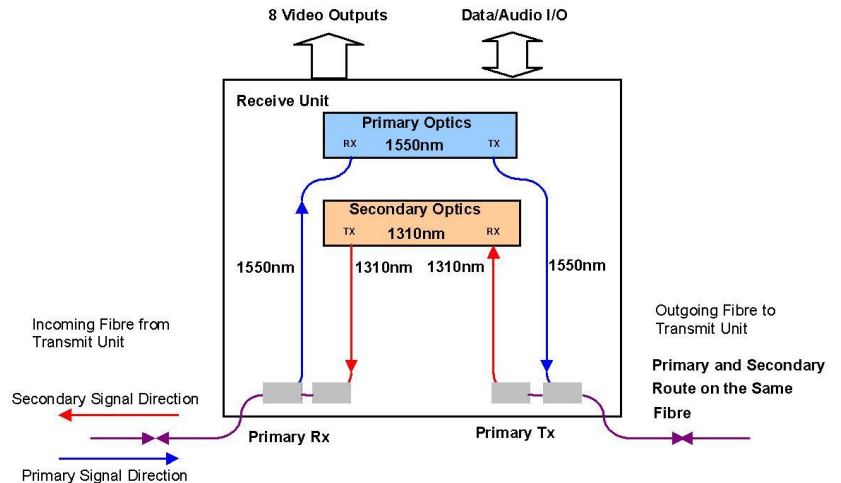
8 Video Outputs

Data/Audio I/O

Receive Unit

Primary Optics
RX 1550nm TX

Secondary Optics
TX 1310nm RX

1550nm

1310nm

1310nm

1550nm

Incoming Fibre from Transmit Unit

Outgoing Fibre to Transmit Unit

Primary and Secondary Route on the Same Fibre

Secondary Signal Direction

Primary Rx

Primary Tx

Primary Signal Direction